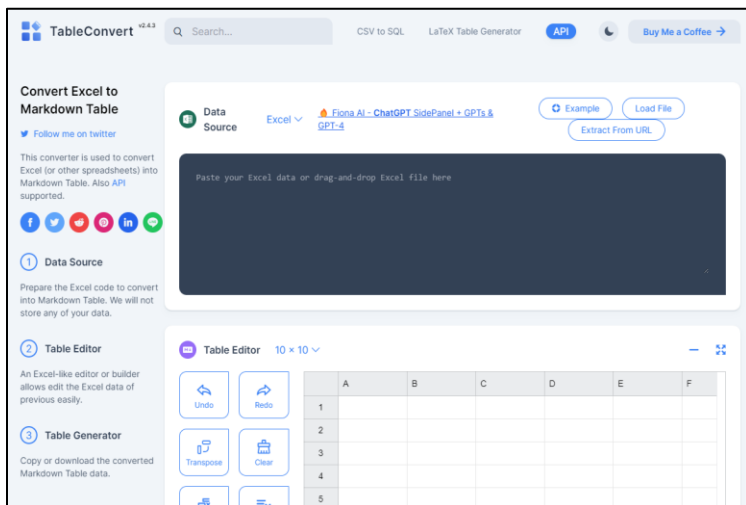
TableConvert v2.4.3

Search...

CSV to SQL

LaTeX Table Generator

API

Buy Me a Coffee →

Convert Excel to Markdown Table

Follow me on twitter

This converter is used to convert Excel (or other spreadsheets) into Markdown Table. Also API supported.

1 Data Source

Prepare the Excel code to convert into Markdown Table. We will not store any of your data.

2 Table Editor

An Excel-like editor or builder allows edit the Excel data of previous easily.

3 Table Generator

Copy or download the converted Markdown Table data.

Data Source

Excel

Fiona AI - ChatGPT SidePanel + GPTs & GPT-4

Example

Load File

Extract From URL

Paste your Excel data or drag-and-drop Excel file here

Table Editor 10 × 10

Undo

Redo

Transpose

Clear

| | A | B | C | D | E | F |
|---|---|---|---|---|---|---|
| 1 | | | | | | |
| 2 | | | | | | |
| 3 | | | | | | |
| 4 | | | | | | |
| 5 | | | | | | |